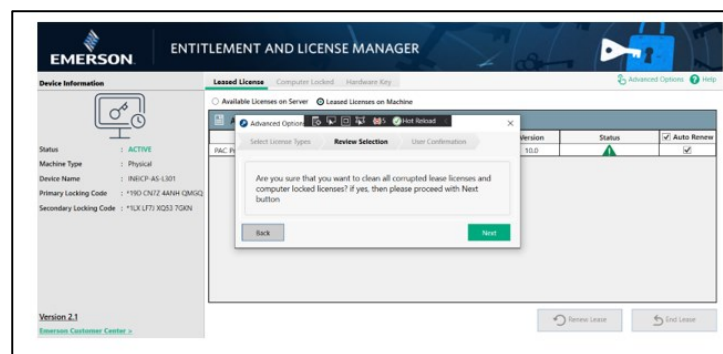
EMERSON. ENTITLEMENT AND LICENSE MANAGER

Advanced Options Help

Device Information

Status : ACTIVE
Machine Type : Physical
Device Name : INRICP-AS-L301
Primary Locking Code : *190 CN7Z 4ANH QMGQ
Secondary Locking Code : *1LX LF7J XQ53 7GKN

Version 2.1
Emerson Customer Center >

Leased License Computer Locked Hardware Key

Available Licenses on Server Leased Licenses on Machine

| PAC P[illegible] | Version | Status | Auto Renew |
|---|---|---|---|
| | 10.0 | | ☑ |

Advanced Options Hot Reload

Select License Types Review Selection User Confirmation

Are you sure that you want to clean all corrupted lease licenses and computer locked licenses? if yes, then please proceed with Next button

Back Next

Renew Lease End Lease